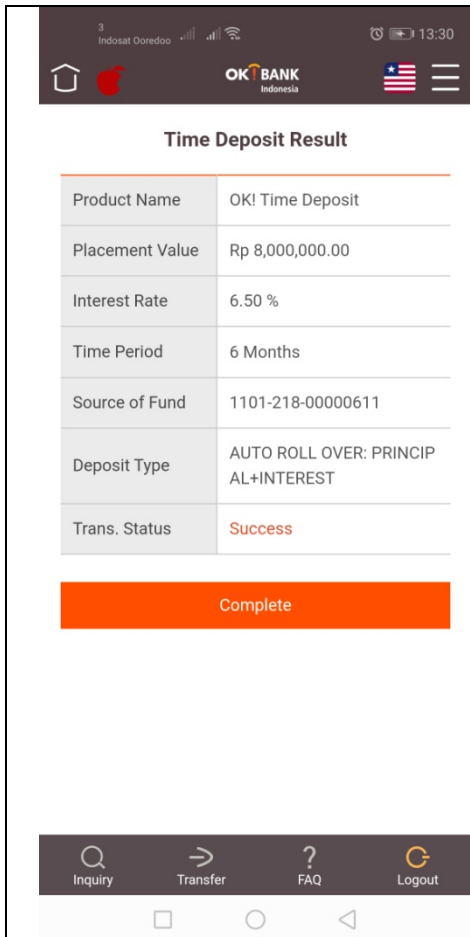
3
Indosat Ooredoo 13:30

OK! BANK
Indonesia

Time Deposit Result

| Product Name | OK! Time Deposit |
|---|---|
| Placement Value | Rp 8,000,000.00 |
| Interest Rate | 6.50 % |
| Time Period | 6 Months |
| Source of Fund | 1101-218-00000611 |
| Deposit Type | AUTO ROLL OVER: PRINCIPAL+INTEREST |
| Trans. Status | Success |

Complete

Inquiry Transfer FAQ Logout